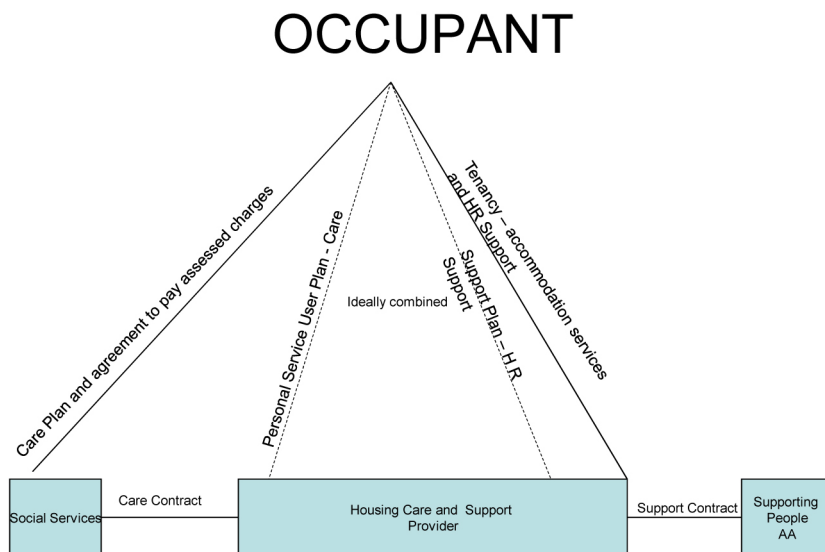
OCCUPANT

Care Plan and agreement to pay assessed charges

Personal Service User Plan - Care

Ideally combined

Support Plan – H.R Support

Tenancy – accommodation services and HR Support

Social Services

Care Contract

Housing Care and Support Provider

Support Contract

Supporting People AA